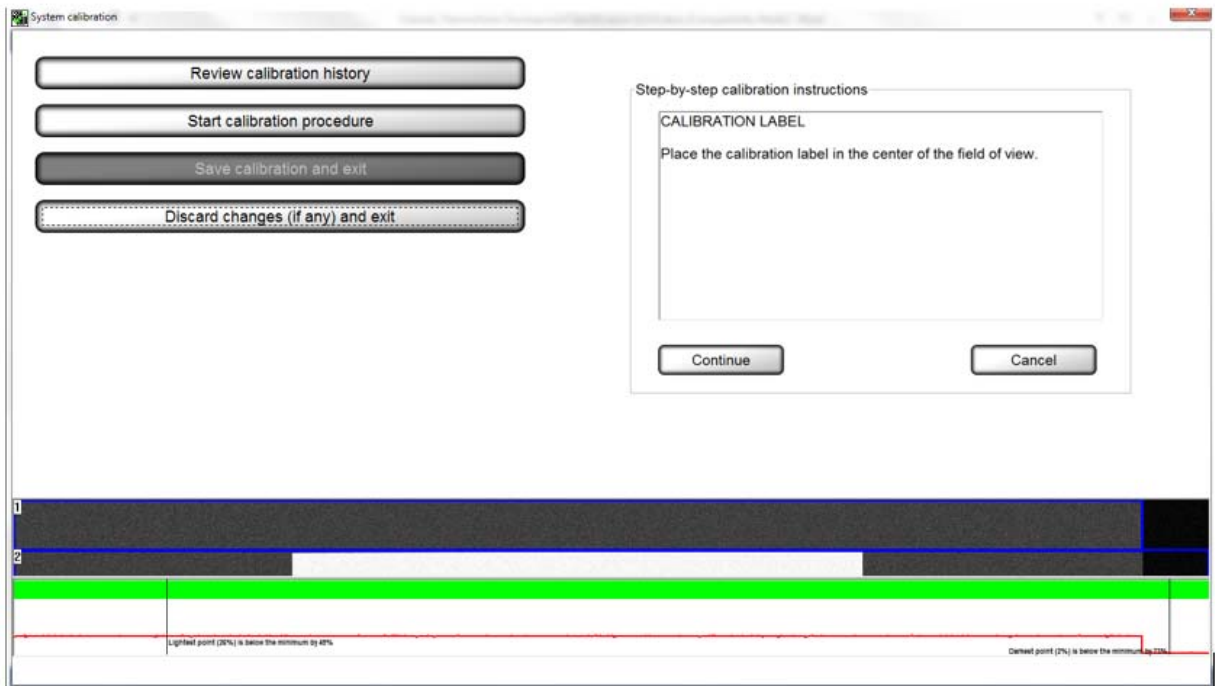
System calibration

Review calibration history

Start calibration procedure

Save calibration and exit

Discard changes (if any) and exit

Step-by-step calibration instructions

CALIBRATION LABEL

Place the calibration label in the center of the field of view.

Continue

Cancel

1

2

Lightest point (26%) is below the minimum by 45%

Darkest point (2%) is below the minimum by 73%